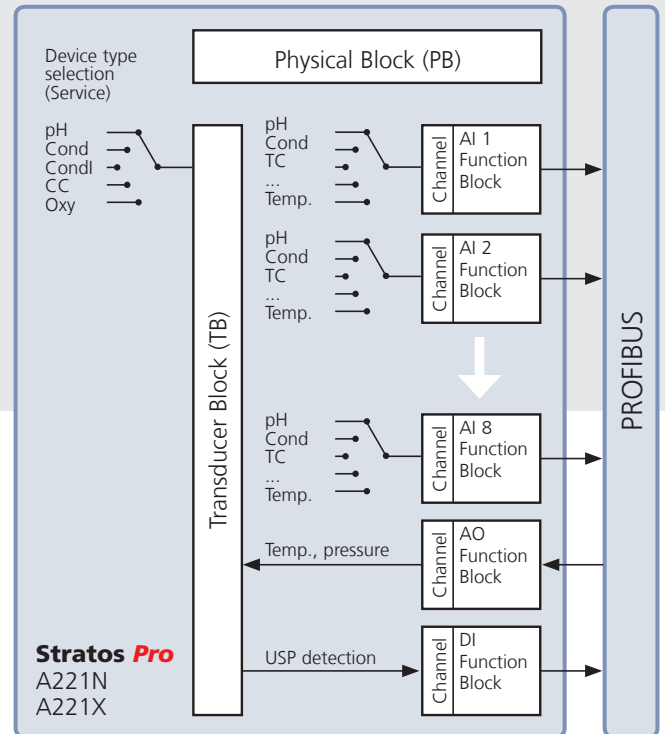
Device type selection (Service)

Physical Block (PB)

pH
Cond
CondI
CC
Oxy

Transducer Block (TB)

pH
Cond
TC
...
Temp.

Channel
AI 1 Function Block

pH
Cond
TC
...
Temp.

Channel
AI 2 Function Block

pH
Cond
TC
...
Temp.

Channel
AI 8 Function Block

Temp., pressure

Channel
AO Function Block

USP detection

Channel
DI Function Block

PROFIBUS

**Stratos** ***Pro***
A221N
A221X